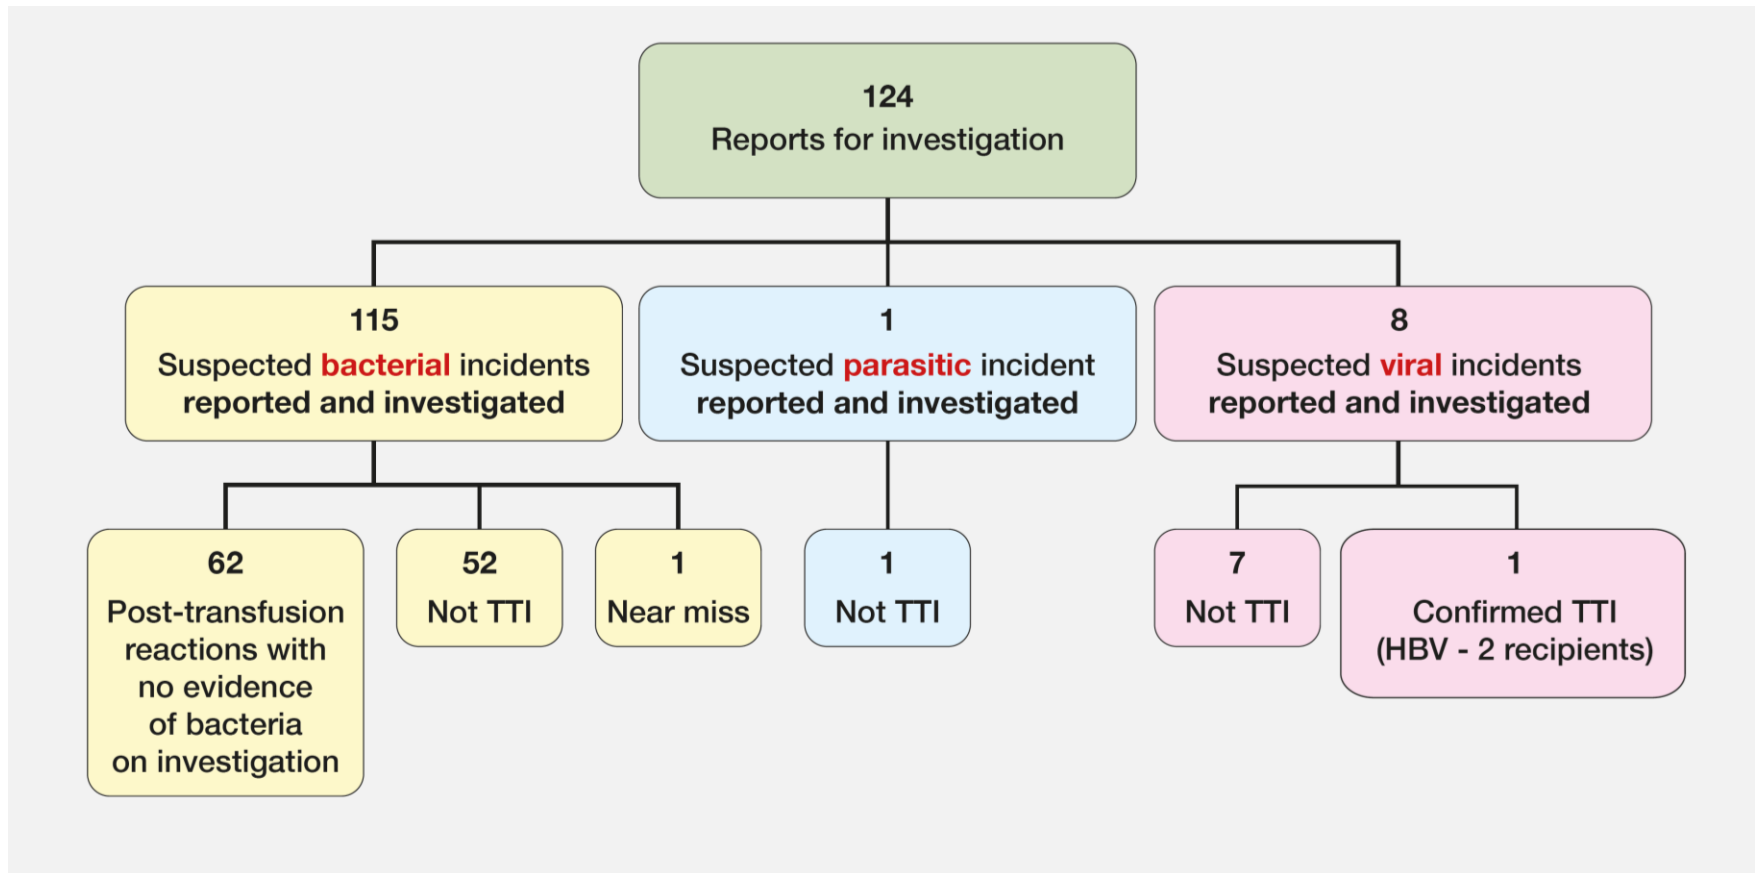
124
Reports for investigation

115
Suspected bacterial incidents reported and investigated

1
Suspected parasitic incident reported and investigated

8
Suspected viral incidents reported and investigated

62
Post-transfusion reactions with no evidence of bacteria on investigation

52
Not TTI

1
Near miss

1
Not TTI

7
Not TTI

1
Confirmed TTI (HBV - 2 recipients)